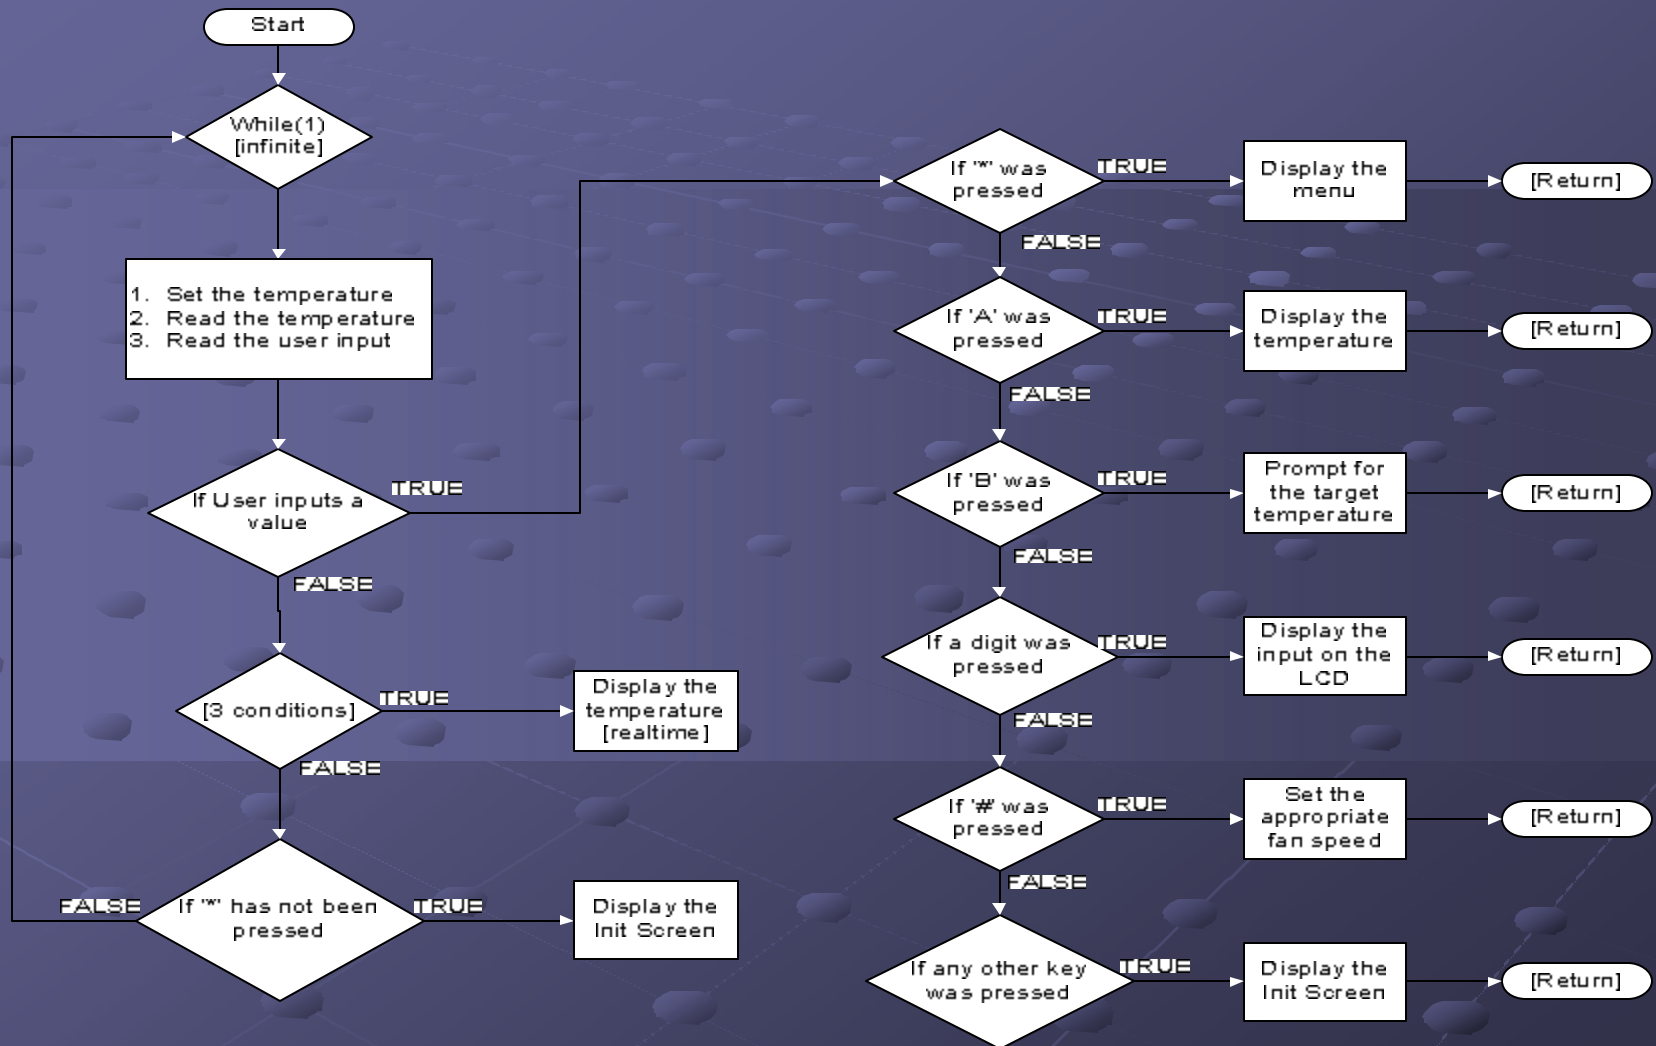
Start

While(1) [infinite]

1. Set the temperature
2. Read the temperature
3. Read the user input

If User inputs a value

TRUE

FALSE

[3 conditions]

TRUE

Display the temperature [realtime]

FALSE

If '*' has not been pressed

FALSE

TRUE

Display the Init Screen

If '*' was pressed

TRUE

Display the menu

[Return]

FALSE

If 'A' was pressed

TRUE

Display the temperature

[Return]

FALSE

If 'B' was pressed

TRUE

Prompt for the target temperature

[Return]

FALSE

If a digit was pressed

TRUE

Display the input on the LCD

[Return]

FALSE

If '#' was pressed

TRUE

Set the appropriate fan speed

[Return]

FALSE

If any other key was pressed

TRUE

Display the Init Screen

[Return]